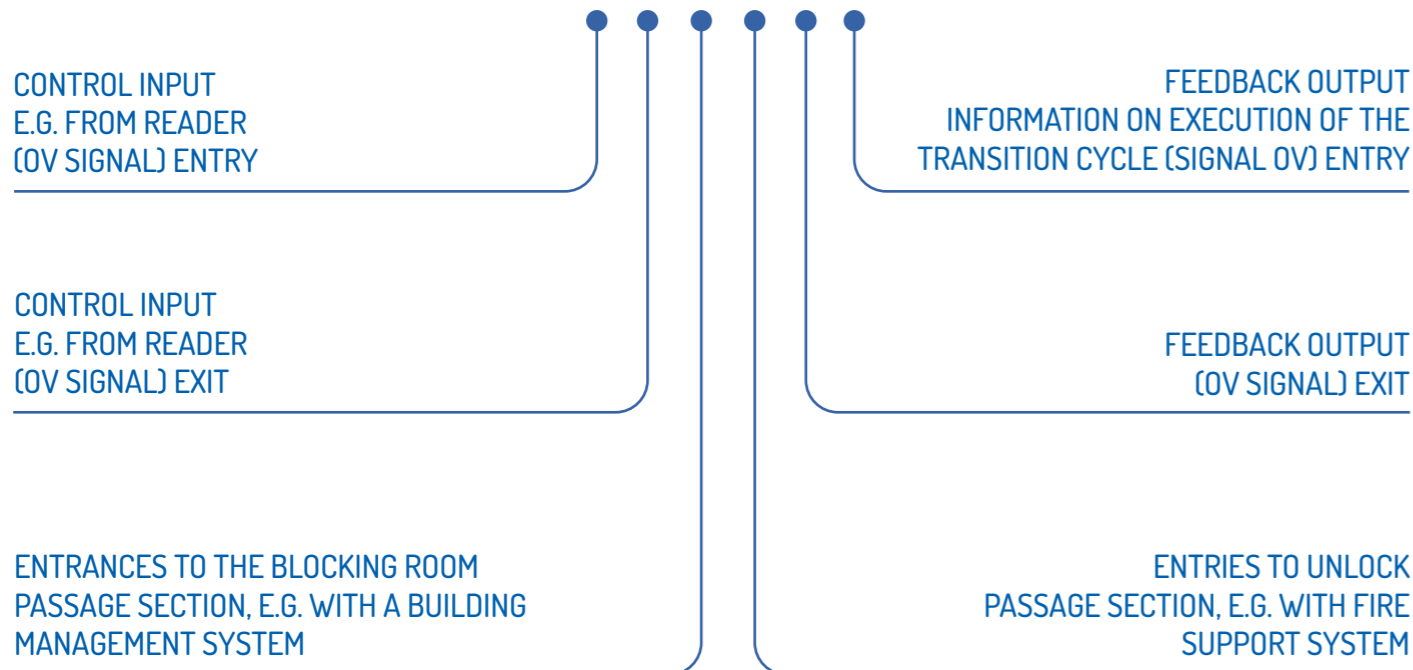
CONTROL INPUT
E.G. FROM READER
(OV SIGNAL) ENTRY

FEEDBACK OUTPUT
INFORMATION ON EXECUTION OF THE
TRANSITION CYCLE (SIGNAL OV) ENTRY

CONTROL INPUT
E.G. FROM READER
(OV SIGNAL) EXIT

FEEDBACK OUTPUT
(OV SIGNAL) EXIT

ENTRANCES TO THE BLOCKING ROOM
PASSAGE SECTION, E.G. WITH A BUILDING
MANAGEMENT SYSTEM

ENTRIES TO UNLOCK
PASSAGE SECTION, E.G. WITH FIRE
SUPPORT SYSTEM